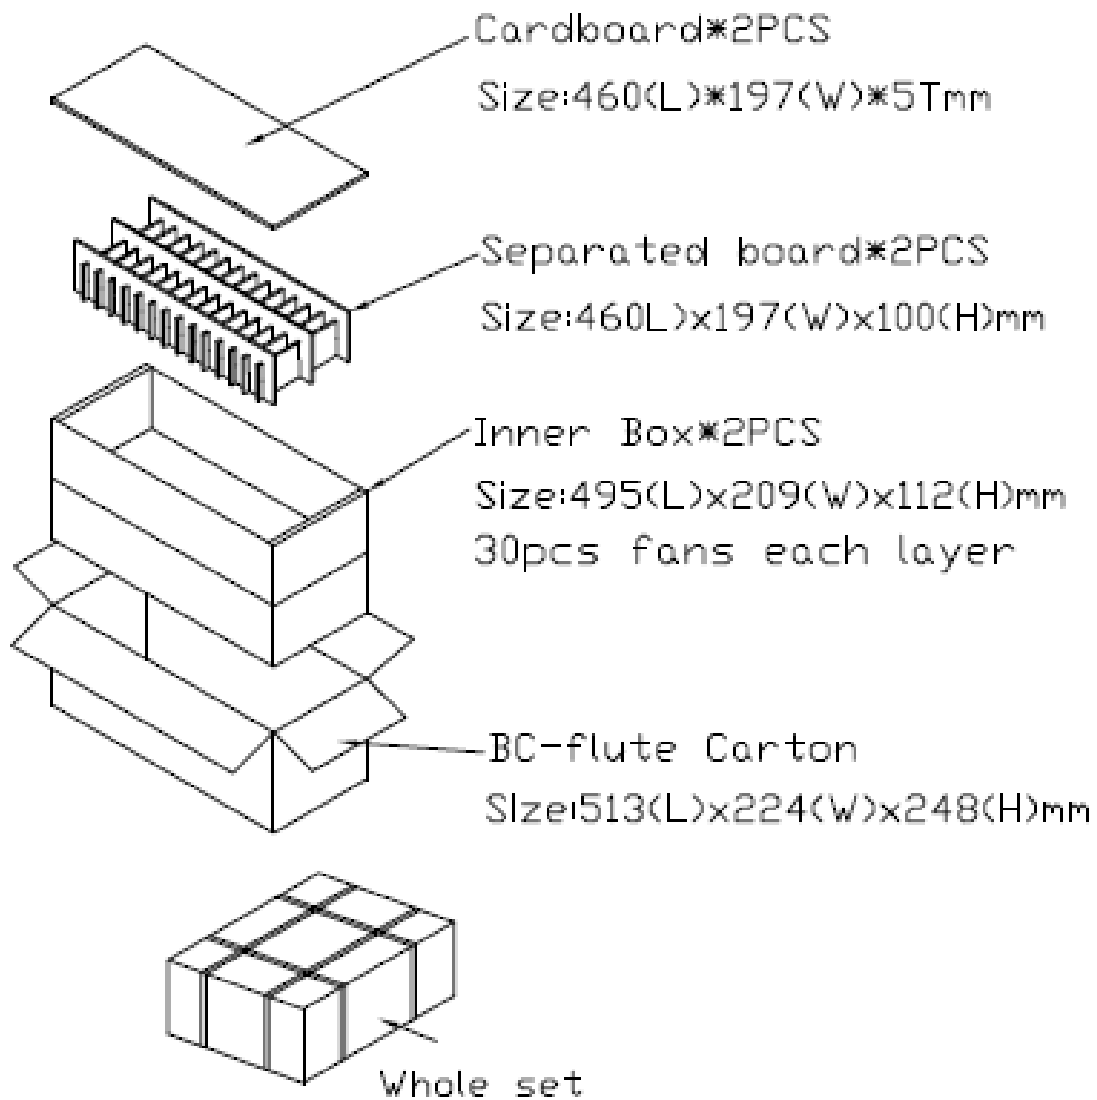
Cardboard*2PCS
Size:460(L)*197(W)*5Tmm

Separated board*2PCS
Size:460L)x197(W)x100(H)mm

Inner Box*2PCS
Size:495(L)x209(W)x112(H)mm
30pcs fans each layer

BC-flute Carton
SIze:513(L)x224(W)x248(H)mm

Whole set